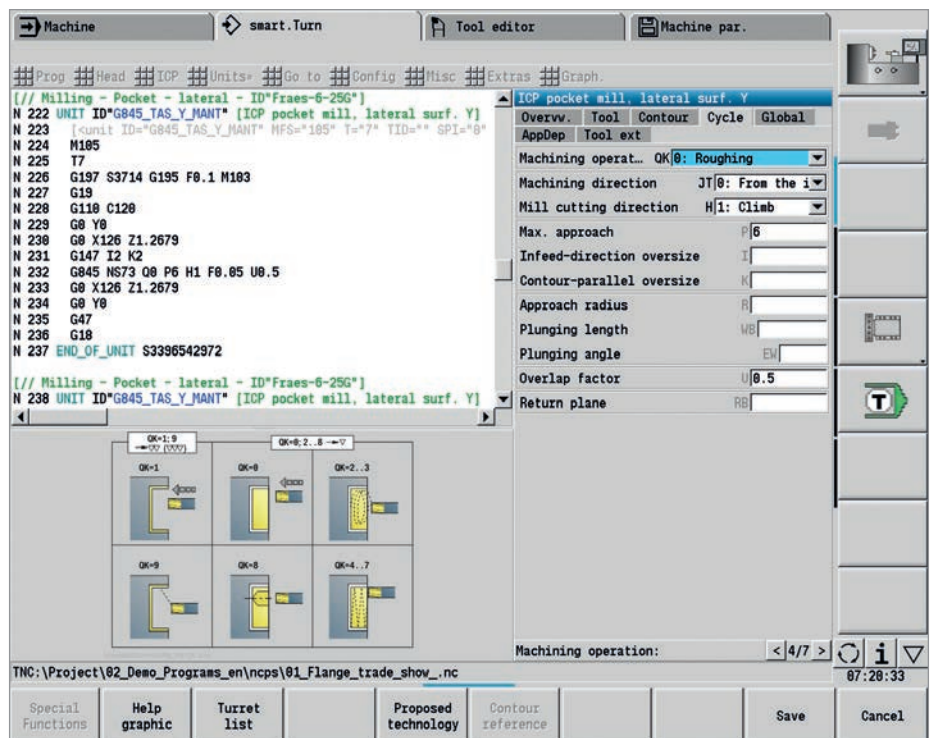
Machine | smart.Turn | Tool editor | Machine par.

Prog Head ICP Units Go to Config Misc Extras Graph.

[// Milling - Pocket - lateral - ID"Fraes-6-25G"]
N 222 UNIT ID"G845_TAS_Y_MANT" [ICP pocket mill, lateral surf. Y]
N 223 [<unit ID="G845_TAS_Y_MANT" MFS="105" T="7" TID="" SPI="0"
N 224 M105
N 225 T7
N 226 G197 S3714 G195 F0.1 M103
N 227 G19
N 228 G110 C120
N 229 G0 Y0
N 230 G0 X126 Z1.2679
N 231 G147 I2 K2
N 232 G845 NS73 Q0 P6 H1 F0.05 U0.5
N 233 G0 X126 Z1.2679
N 234 G0 Y0
N 235 G47
N 236 G18
N 237 END_OF_UNIT S3396542972

[// Milling - Pocket - lateral - ID"Fraes-6-25G"]
N 238 UNIT ID"G845_TAS_Y_MANT" [ICP pocket mill, lateral surf. Y]

QK=1;9
QK=0;2..8
QK=1
QK=0
QK=2..3
QK=9
QK=8
QK=4..7

ICP pocket mill, lateral surf. Y
Overvw. | Tool | Contour | Cycle | Global
AppDep | Tool ext
Machining operat… QK 0: Roughing
Machining direction JT 0: From the i
Mill cutting direction H 1: Climb
Max. approach P 6
Infeed-direction oversize I
Contour-parallel oversize K
Approach radius R
Plunging length WB
Plunging angle EW
Overlap factor U 0.5
Return plane RB

Machining operation: < 4/7 >

TNC:\Project\02_Demo_Programs_en\ncps\01_Flange_trade_show_.nc
07:20:33

Special Functions | Help graphic | Turret list | Proposed technology | Contour reference | Save | Cancel